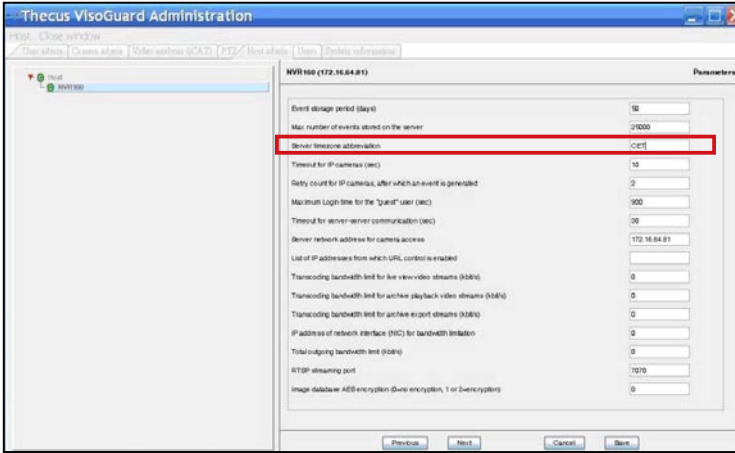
Thecus VisoGuard Administration

Host Close window

User admin | Camera admin | Video analysis (VCA) | PTZ | Host admin | Users | System information

Host
NVR160

NVR160 (172.16.64.81)

Parameters

| | |
|---|---|
| Event storage period (days) | 50 |
| Max number of events stored on the server | 25000 |
| Server timezone abbreviation | CET |
| Timeout for IP cameras (sec) | 10 |
| Retry count for IP cameras, after which an event is generated | 2 |
| Maximum Login time for the "guest" user (sec) | 900 |
| Timeout for server-server communication (sec) | 30 |
| Server network address for camera access | 172.16.64.81 |
| List of IP addresses from which URL control is enabled | |
| Transcoding bandwidth limit for live view video streams (kbit/s) | 0 |
| Transcoding bandwidth limit for archive playback video streams (kbit/s) | 0 |
| Transcoding bandwidth limit for archive export streams (kbit/s) | 0 |
| IP address of network interface (NIC) for bandwidth limitation | 0 |
| Total outgoing bandwidth limit (kbit/s) | 0 |
| RTSP streaming port | 7070 |
| Image database AES encryption (0=no encryption, 1 or 2=encryption) | 0 |

Previous Next Cancel Save